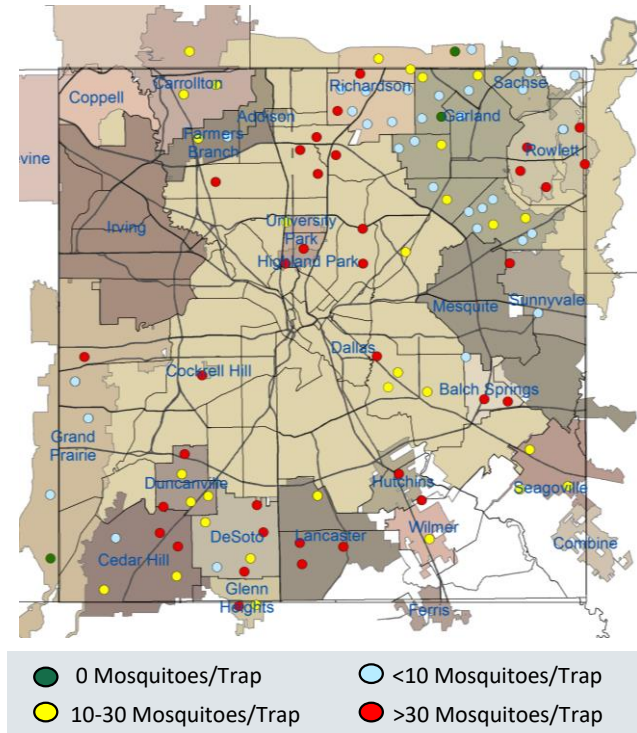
Carrollton
Richardson
Sachse
Coppell
Addison
Garland
Farmers Branch
Rowlett
vine
Irving
University Park
Highland Park
Mesquite
Sunnyvale
Dallas
Cockrell Hill
Balch Springs
Grand Prairie
Duncanville
Hutchins
Seagoville
DeSoto
Lancaster
Wilmer
Combine
Cedar Hill
Glenn Heights
Ferris

0 Mosquitoes/Trap
<10 Mosquitoes/Trap
10-30 Mosquitoes/Trap
>30 Mosquitoes/Trap